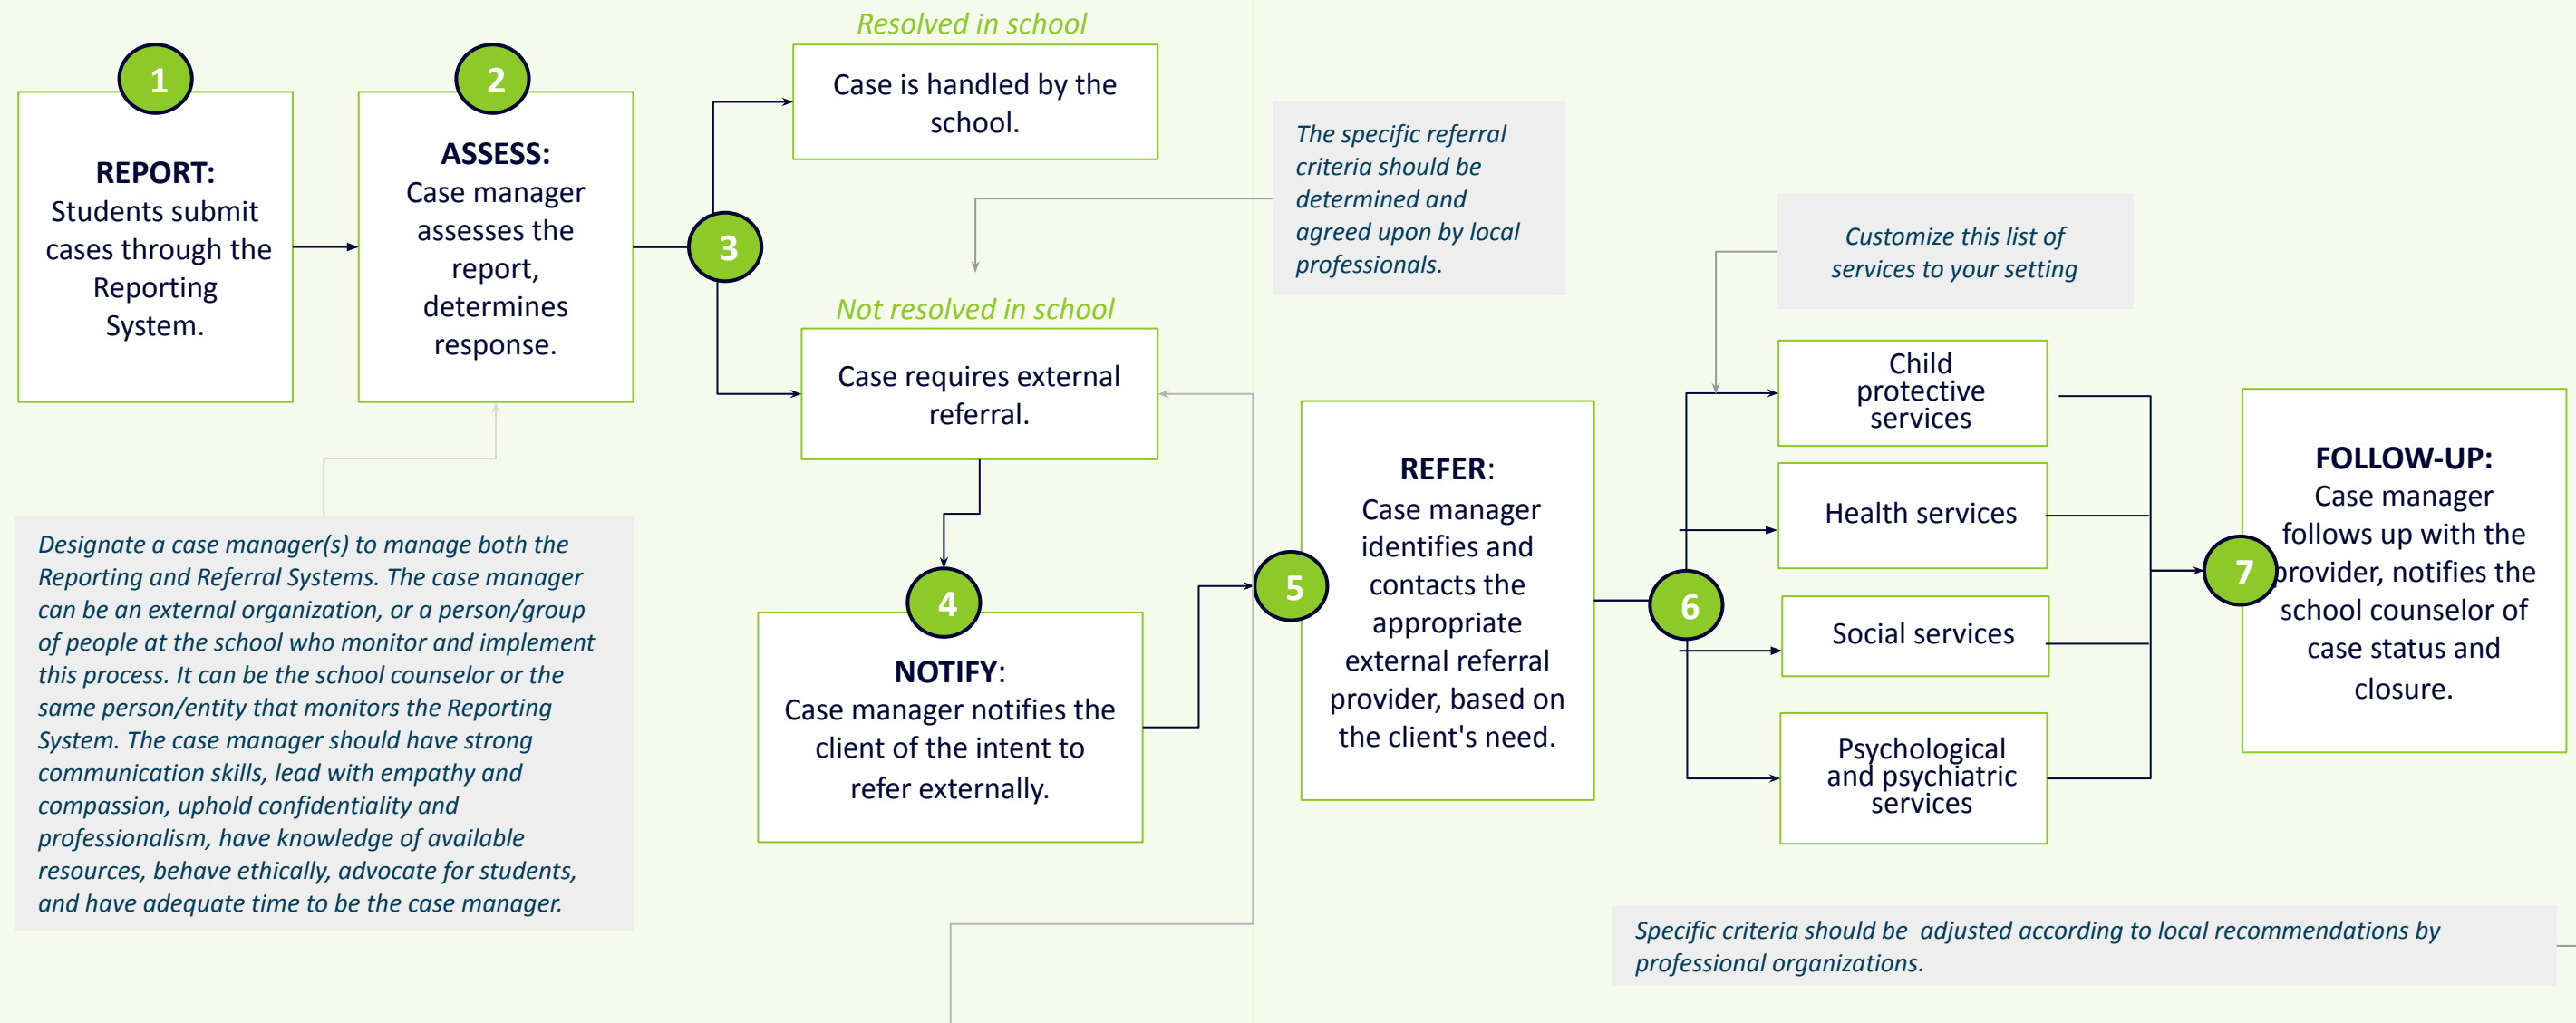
1

REPORT: Students submit cases through the Reporting System.

2

ASSESS: Case manager assesses the report, determines response.

3

Resolved in school

Case is handled by the school.

The specific referral criteria should be determined and agreed upon by local professionals.

Not resolved in school

Case requires external referral.

Designate a case manager(s) to manage both the Reporting and Referral Systems. The case manager can be an external organization, or a person/group of people at the school who monitor and implement this process. It can be the school counselor or the same person/entity that monitors the Reporting System. The case manager should have strong communication skills, lead with empathy and compassion, uphold confidentiality and professionalism, have knowledge of available resources, behave ethically, advocate for students, and have adequate time to be the case manager.

4

NOTIFY: Case manager notifies the client of the intent to refer externally.

5

REFER: Case manager identifies and contacts the appropriate external referral provider, based on the client's need.

6

Customize this list of services to your setting

Child protective services

Health services

Social services

Psychological and psychiatric services

7

FOLLOW-UP: Case manager follows up with the provider, notifies the school counselor of case status and closure.

Specific criteria should be adjusted according to local recommendations by professional organizations.